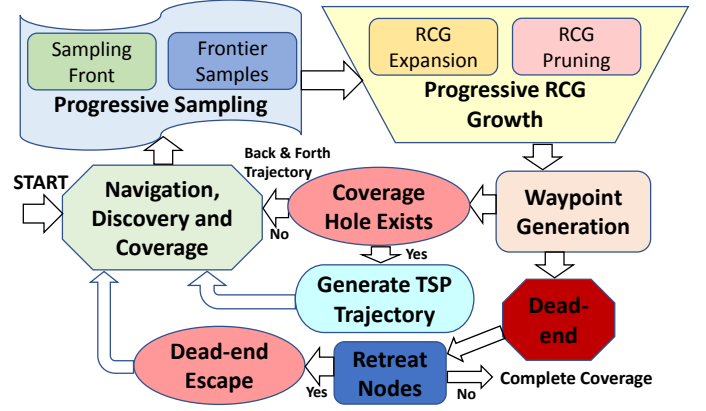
Sampling Front

Frontier Samples

Progressive Sampling

RCG Expansion

RCG Pruning

Progressive RCG Growth

START

Navigation, Discovery and Coverage

Back & Forth Trajectory

Coverage Hole Exists

No

Yes

Waypoint Generation

Generate TSP Trajectory

Dead-end

Dead-end Escape

Retreat Nodes

Yes

No

Complete Coverage